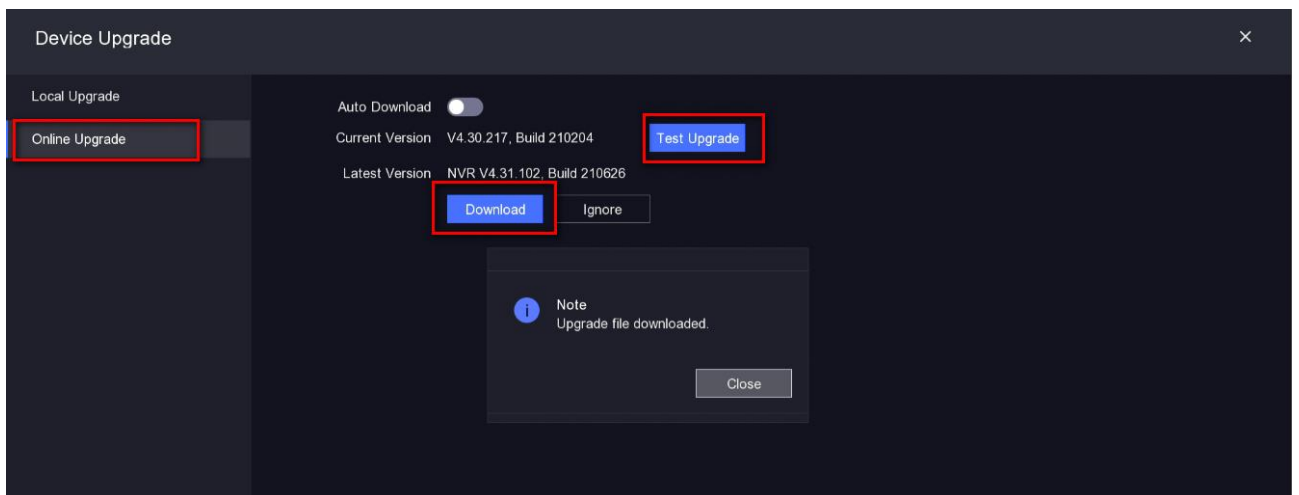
Device Upgrade

×

Local Upgrade

Online Upgrade

Auto Download

Current Version V4.30.217, Build 210204

Test Upgrade

Latest Version NVR V4.31.102, Build 210626

Download

Ignore

i

Note
Upgrade file downloaded.

Close